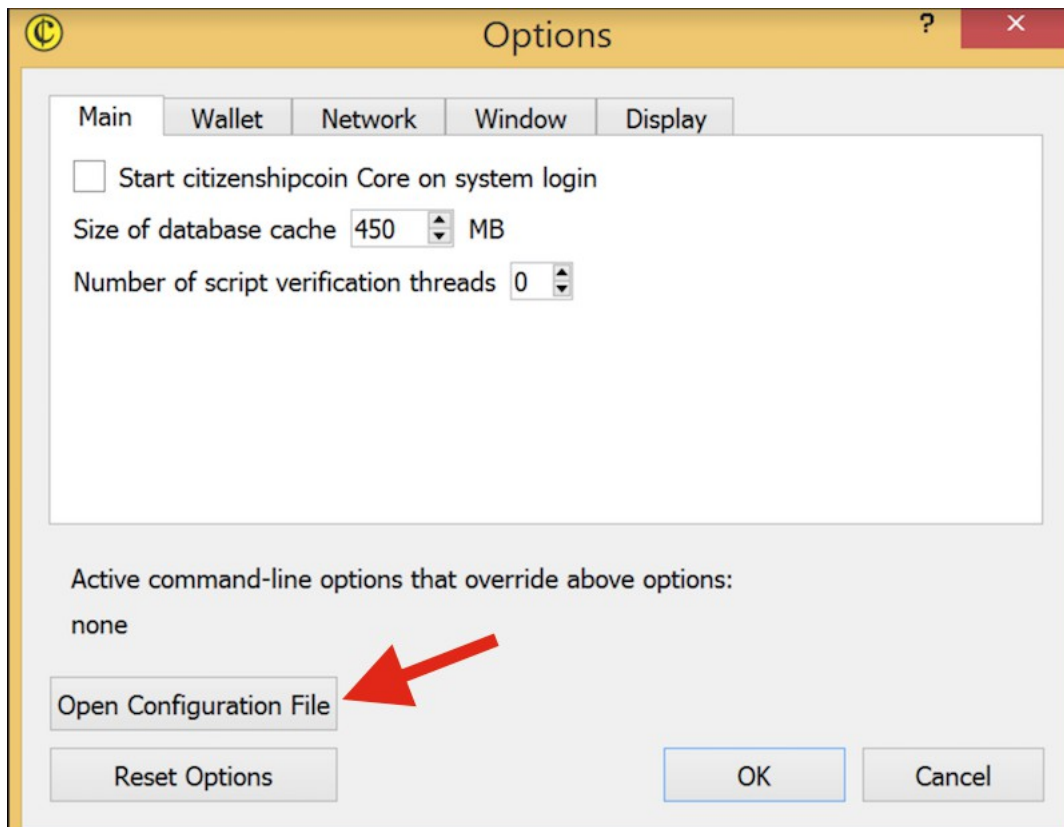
Options

?

✕

Main

Wallet

Network

Window

Display

Start citizenshipcoin Core on system login

Size of database cache 450 MB

Number of script verification threads 0

Active command-line options that override above options:

none

Open Configuration File

Reset Options

OK

Cancel